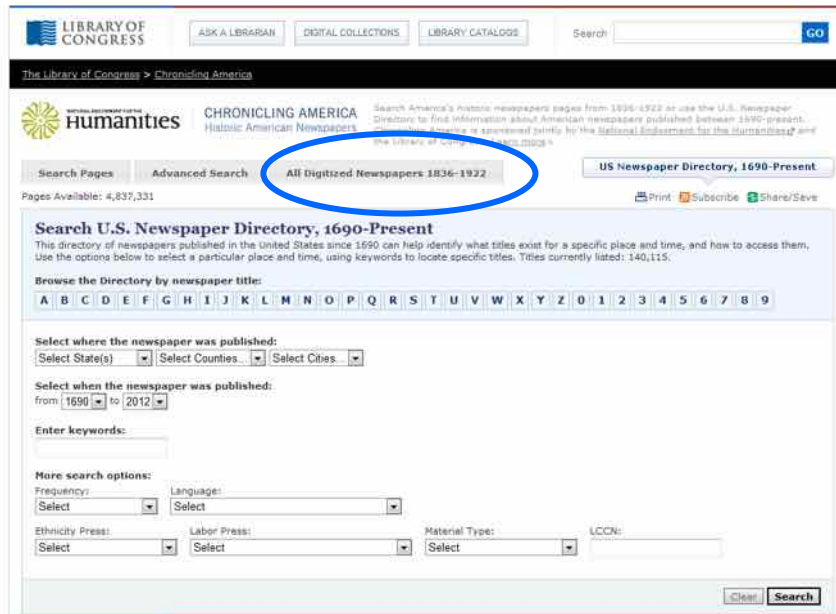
LIBRARY OF CONGRESS

ASK A LIBRARIAN | DIGITAL COLLECTIONS | LIBRARY CATALOGS | Search | GO

The Library of Congress > Chronicling America

NATIONAL ENDOWMENT FOR THE Humanities

CHRONICLING AMERICA
Historic American Newspapers

Search America's historic newspapers pages from 1836-1922 or use the U.S. Newspaper Directory to find information about American newspapers published between 1690-present. Chronicling America is sponsored jointly by the National Endowment for the Humanities and the Library of Congress. Learn more »

Search Pages | Advanced Search | All Digitized Newspapers 1836-1922 | US Newspaper Directory, 1690-Present

Pages Available: 4,837,331

Print Subscribe Share/Save

Search U.S. Newspaper Directory, 1690-Present

This directory of newspapers published in the United States since 1690 can help identify what titles exist for a specific place and time, and how to access them. Use the options below to select a particular place and time, using keywords to locate specific titles. Titles currently listed: 140,115.

Browse the Directory by newspaper title:

A B C D E F G H I J K L M N O P Q R S T U V W X Y Z 0 1 2 3 4 5 6 7 8 9

Select where the newspaper was published:
Select State(s) | Select Counties... | Select Cities...

Select when the newspaper was published:
from 1690 to 2012

Enter keywords:

More search options:
Frequency: Select
Language: Select
Ethnicity Press: Select
Labor Press: Select
Material Type: Select
LCCN:

Clear | Search